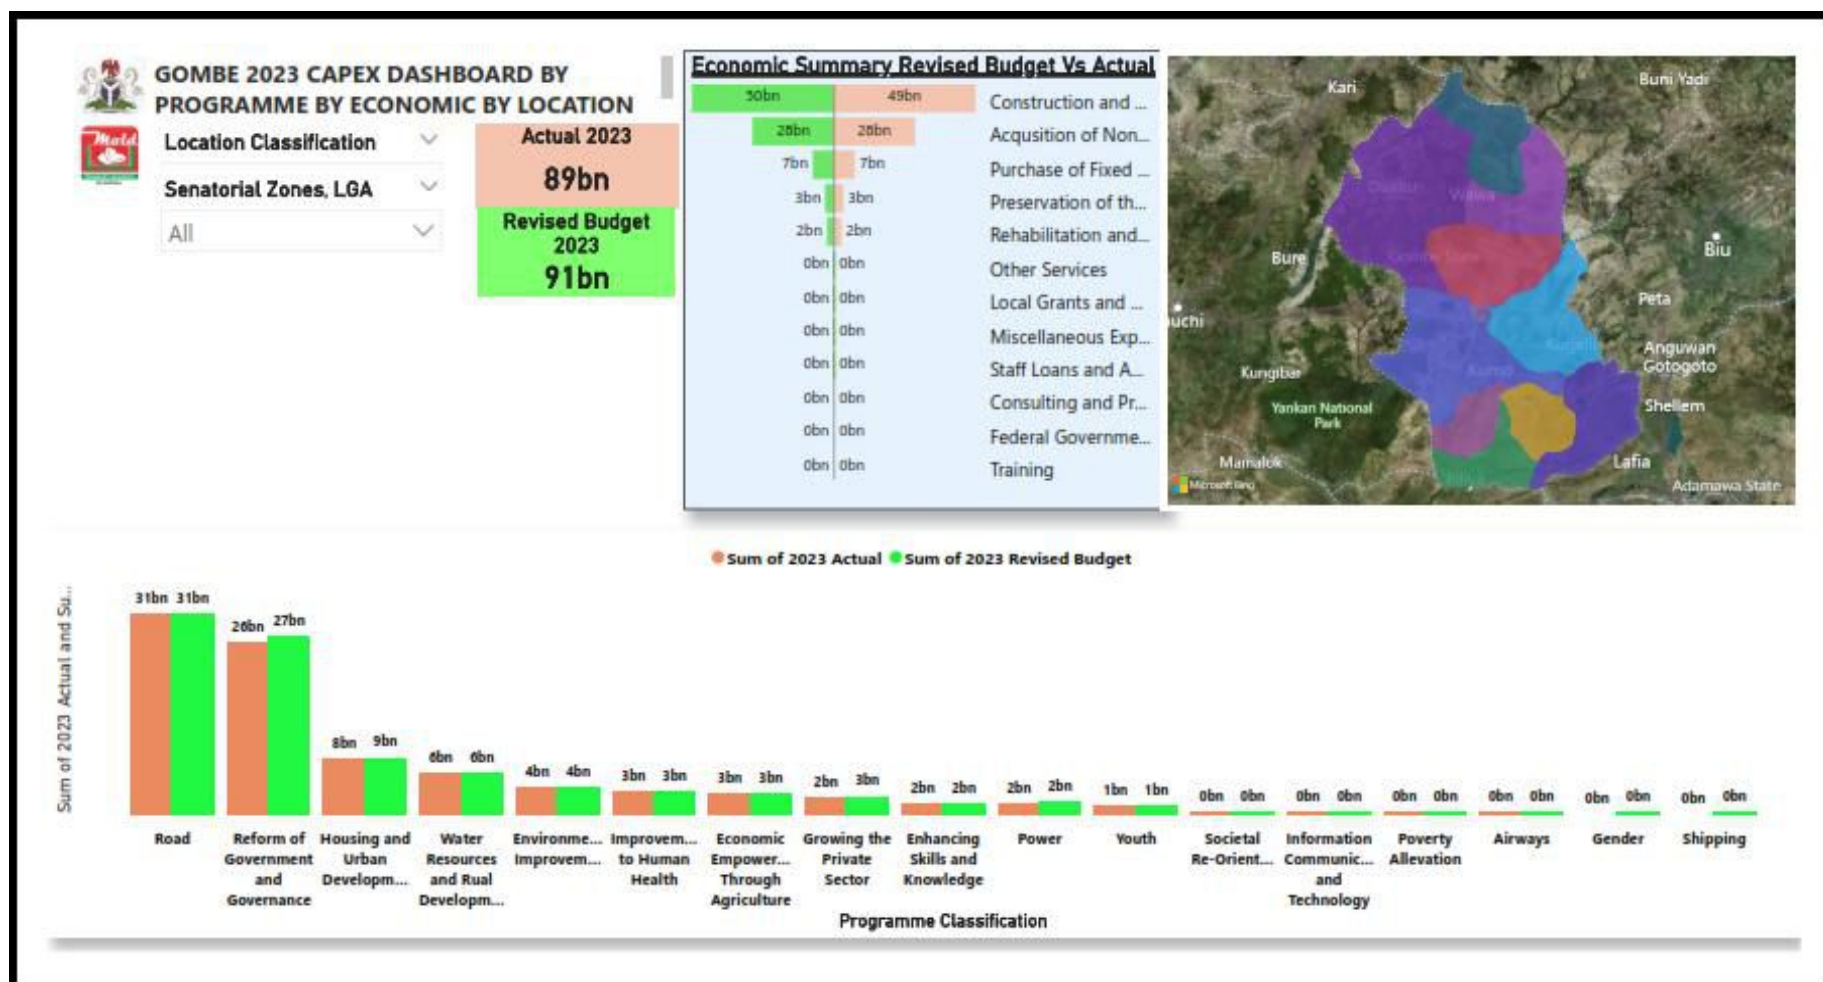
GOMBE 2023 CAPEX DASHBOARD BY PROGRAMME BY ECONOMIC BY LOCATION

Location Classification

Senatorial Zones, LGA

All

Actual 2023
89bn

Revised Budget 2023
91bn

Economic Summary Revised Budget Vs Actual

| | | |
|---|---|---|
| 50bn | 49bn | Construction and ... |
| 28bn | 28bn | Acqusition of Non... |
| 7bn | 7bn | Purchase of Fixed ... |
| 3bn | 3bn | Preservation of th... |
| 2bn | 2bn | Rehabilitation and... |
| 0bn | 0bn | Other Services |
| 0bn | 0bn | Local Grants and ... |
| 0bn | 0bn | Miscellaneous Exp... |
| 0bn | 0bn | Staff Loans and A... |
| 0bn | 0bn | Consulting and Pr... |
| 0bn | 0bn | Federal Governme... |
| 0bn | 0bn | Training |

Kari
Buni Yadi
Bure
Biu
Peta
uchi
Kungibar
Anguwan Gotogoto
Yankari National Park
Shellem
Mamaluk
Lafia
Adamawa State
Microsoft Bing

Sum of 2023 Actual  Sum of 2023 Revised Budget

Sum of 2023 Actual and Su...

| Programme | Actual | Revised Budget |
|---|---|---|
| Road | 31bn | 31bn |
| Reform of Government and Governance | 26bn | 27bn |
| Housing and Urban Developm... | 8bn | 9bn |
| Water Resources and Rual Developm... | 6bn | 6bn |
| Environme... Improvem... | 4bn | 4bn |
| Improvem... to Human Health | 3bn | 3bn |
| Economic Empower... Through Agriculture | 3bn | 3bn |
| Growing the Private Sector | 2bn | 3bn |
| Enhancing Skills and Knowledge | 2bn | 2bn |
| Power | 2bn | 2bn |
| Youth | 1bn | 1bn |
| Societal Re-Orient... | 0bn | 0bn |
| Information Communic... and Technology | 0bn | 0bn |
| Poverty Allevation | 0bn | 0bn |
| Airways | 0bn | 0bn |
| Gender | 0bn | 0bn |
| Shipping | 0bn | 0bn |

Programme Classification